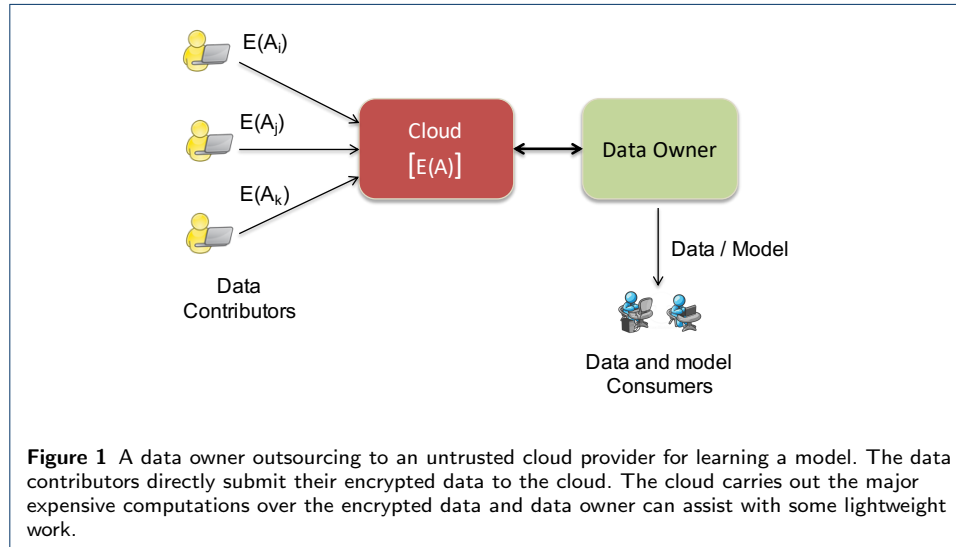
$E(A_i)$

$E(A_j)$

$E(A_k)$

Data Contributors

Cloud
$[E(A)]$

Data Owner

Data / Model

Data and model Consumers

**Figure 1** A data owner outsourcing to an untrusted cloud provider for learning a model. The data contributors directly submit their encrypted data to the cloud. The cloud carries out the major expensive computations over the encrypted data and data owner can assist with some lightweight work.